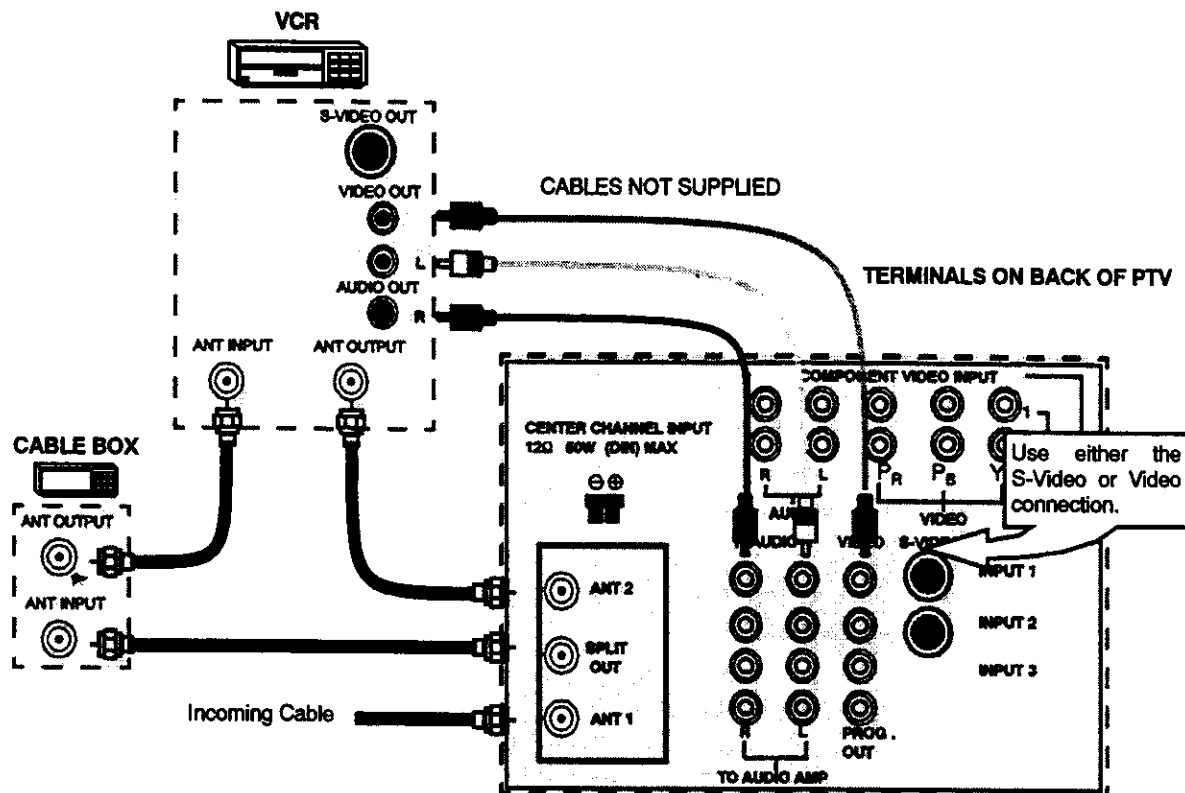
VCR

S-VIDEO OUT

VIDEO OUT

L

AUDIO OUT

R

ANT INPUT

ANT OUTPUT

CABLES NOT SUPPLIED

TERMINALS ON BACK OF PTV

CABLE BOX

ANT OUTPUT

ANT INPUT

CENTER CHANNEL INPUT
12Ω 80W (DIN) MAX

⊖⊕

COMPONENT VIDEO INPUT

R L

AUDIO

$P_R$ $P_B$ Y

VIDEO

Use either the S-Video or Video connection.

AUDIO

VIDEO S-VIDEO

INPUT 1

INPUT 2

INPUT 3

ANT 2

SPLIT OUT

ANT 1

Incoming Cable

R L

TO AUDIO AMP

PROG. OUT